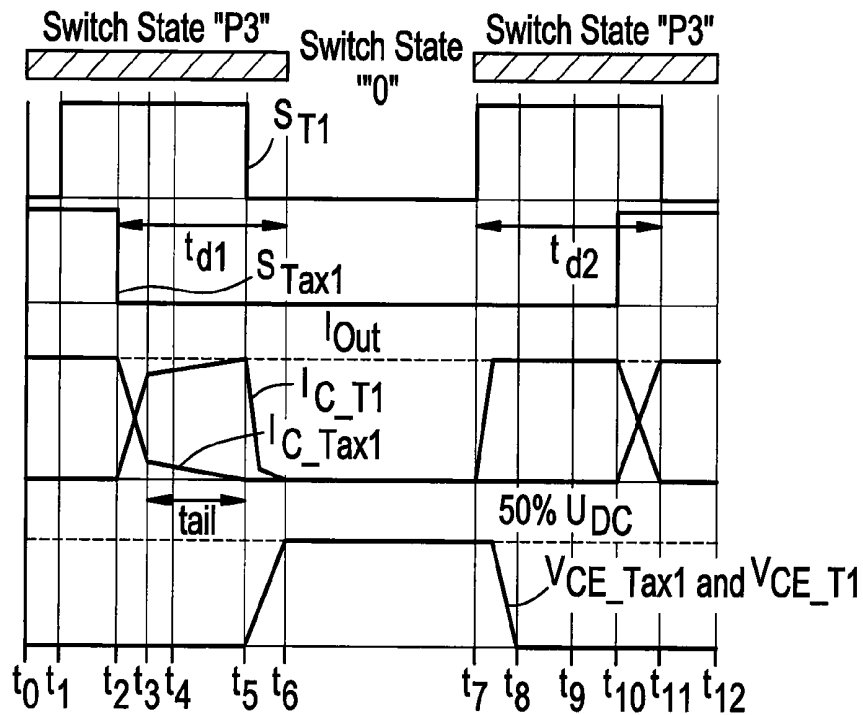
Switch State "P3"

Switch State "0"

Switch State "P3"

$S_{T1}$

$t_{d1}$

$S_{Tax1}$

$t_{d2}$

$I_{Out}$

$I_{C\_T1}$

$I_{C\_Tax1}$

tail

50% $U_{DC}$

$V_{CE\_Tax1}$ and $V_{CE\_T1}$

$t_0$ $t_1$ $t_2$ $t_3$ $t_4$ $t_5$ $t_6$ $t_7$ $t_8$ $t_9$ $t_{10}$ $t_{11}$ $t_{12}$